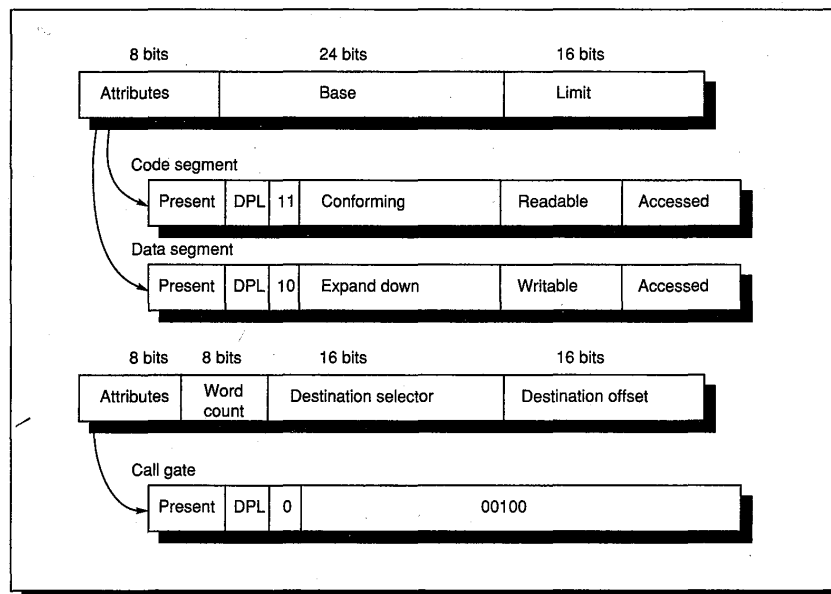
8 bits

24 bits

16 bits

| Attributes | Base | Limit |
|---|---|---|

Code segment

| Present | DPL | 11 | Conforming | Readable | Accessed |
|---|---|---|---|---|---|

Data segment

| Present | DPL | 10 | Expand down | Writable | Accessed |
|---|---|---|---|---|---|

8 bits

8 bits

16 bits

16 bits

| Attributes | Word count | Destination selector | Destination offset |
|---|---|---|---|

Call gate

| Present | DPL | 0 | 00100 |
|---|---|---|---|